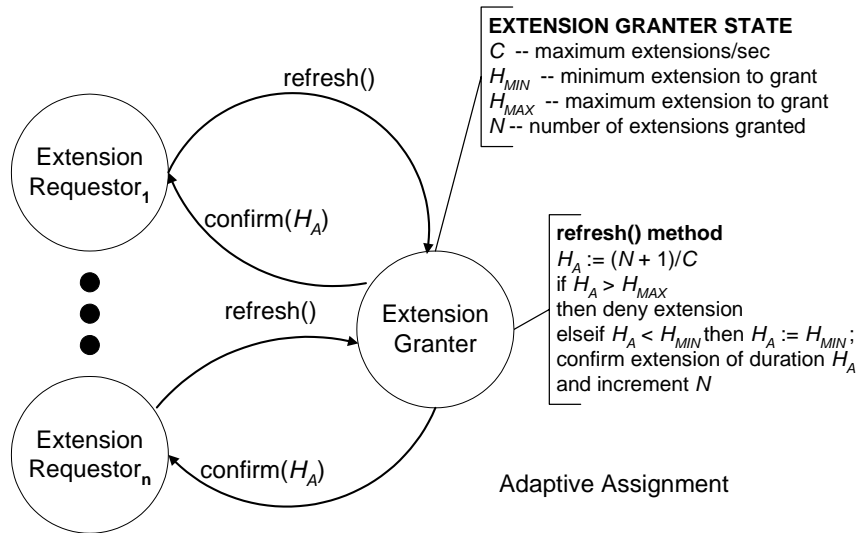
EXTENSION GRANTER STATE
$C$ -- maximum extensions/sec
$H_{MIN}$ -- minimum extension to grant
$H_{MAX}$ -- maximum extension to grant
$N$ -- number of extensions granted

refresh()

Extension Requestor$_1$

confirm($H_A$)

refresh() method
$H_A := (N + 1)/C$
if $H_A > H_{MAX}$
then deny extension
elseif $H_A < H_{MIN}$ then $H_A := H_{MIN}$;
confirm extension of duration $H_A$
and increment $N$

refresh()

Extension Granter

Extension Requestor$_n$

confirm($H_A$)

Adaptive Assignment